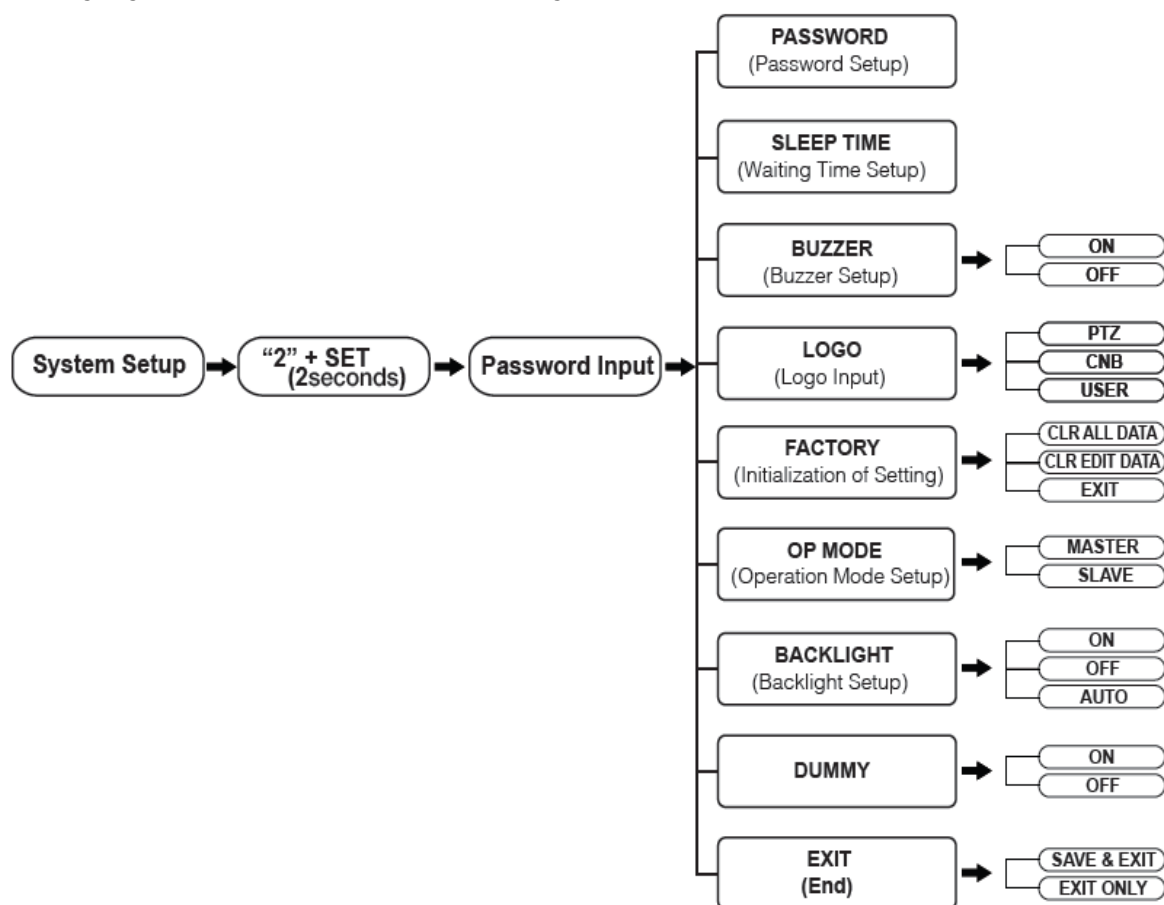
System Setup

"2" + SET (2seconds)

Password Input

PASSWORD
(Password Setup)

SLEEP TIME
(Waiting Time Setup)

BUZZER
(Buzzer Setup)

ON
OFF

LOGO
(Logo Input)

PTZ
CNB
USER

FACTORY
(Initialization of Setting)

CLR ALL DATA
CLR EDIT DATA
EXIT

OP MODE
(Operation Mode Setup)

MASTER
SLAVE

BACKLIGHT
(Backlight Setup)

ON
OFF
AUTO

DUMMY

ON
OFF

EXIT
(End)

SAVE & EXIT
EXIT ONLY